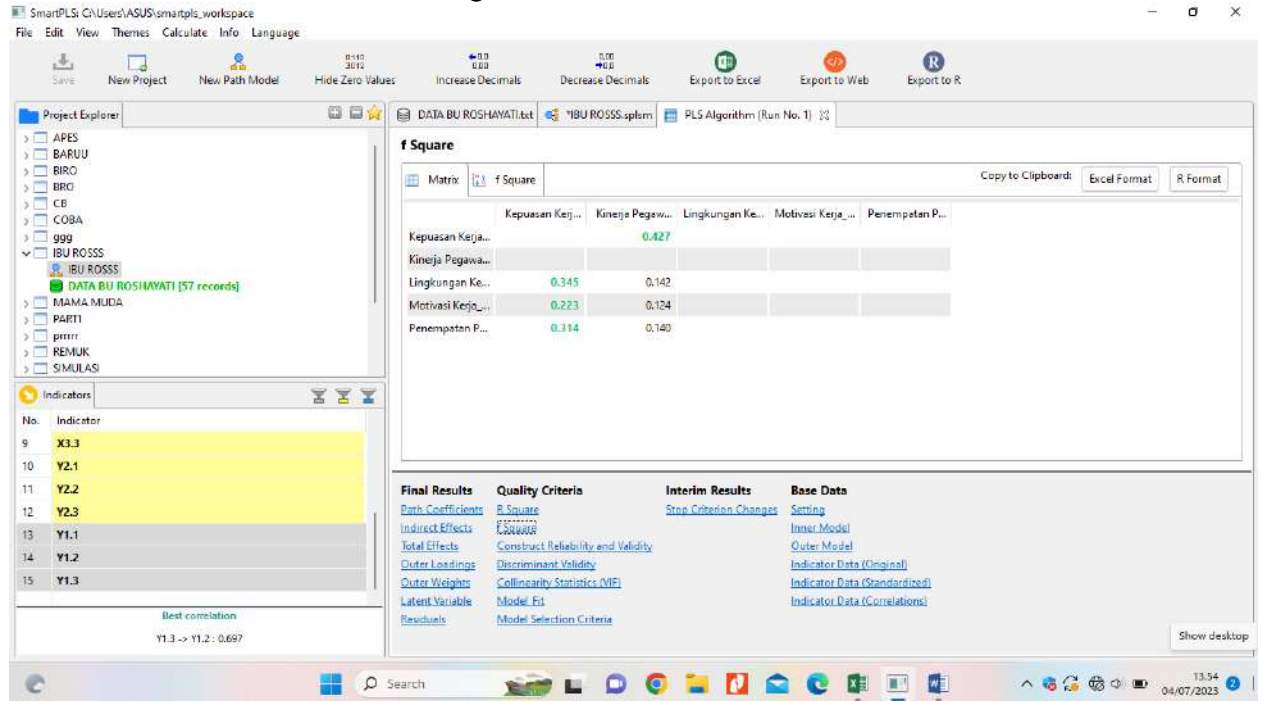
SmartPLS: C:\Users\ASUS\smartpls_workspace

File Edit View Themes Calculate Info Language

Save New Project New Path Model Hide Zero Values Increase Decimals Decrease Decimals Export to Excel Export to Web Export to R

Project Explorer

APES
BARUU
BIRO
BRO
CB
COBA
ggg
IBU ROSSS
IBU ROSSS
DATA BU ROSHAYATI [57 records]
MAMA MUDA
PARTI
prrrrr
REMUK
SIMULASI

Indicators

| No. | Indicator |
|---|---|
| 9 | X3.3 |
| 10 | Y2.1 |
| 11 | Y2.2 |
| 12 | Y2.3 |
| 13 | Y1.1 |
| 14 | Y1.2 |
| 15 | Y1.3 |

Best correlation
Y1.3 -> Y1.2 : 0.697

DATA BU ROSHAYATI.txt *IBU ROSSS.splsm PLS Algorithm (Run No. 1)

f Square

Matrix f Square

Copy to Clipboard: Excel Format R Format

| | Kepuasan Kerj... | Kinerja Pegaw... | Lingkungan Ke... | Motivasi Kerja_... | Penempatan P... |
|---|---|---|---|---|---|
| Kepuasan Kerja... | | 0.427 | | | |
| Kinerja Pegawa... | | | | | |
| Lingkungan Ke... | 0.345 | 0.142 | | | |
| Motivasi Kerja_... | 0.223 | 0.124 | | | |
| Penempatan P... | 0.314 | 0.140 | | | |

Final Results
Path Coefficients
Indirect Effects
Total Effects
Outer Loadings
Outer Weights
Latent Variable
Residuals

Quality Criteria
R Square
f Square
Construct Reliability and Validity
Discriminant Validity
Collinearity Statistics (VIF)
Model Fit
Model Selection Criteria

Interim Results
Stop Criterion Changes

Base Data
Setting
Inner Model
Outer Model
Indicator Data (Original)
Indicator Data (Standardized)
Indicator Data (Correlations)

Show desktop

Search

13.54
04/07/2023